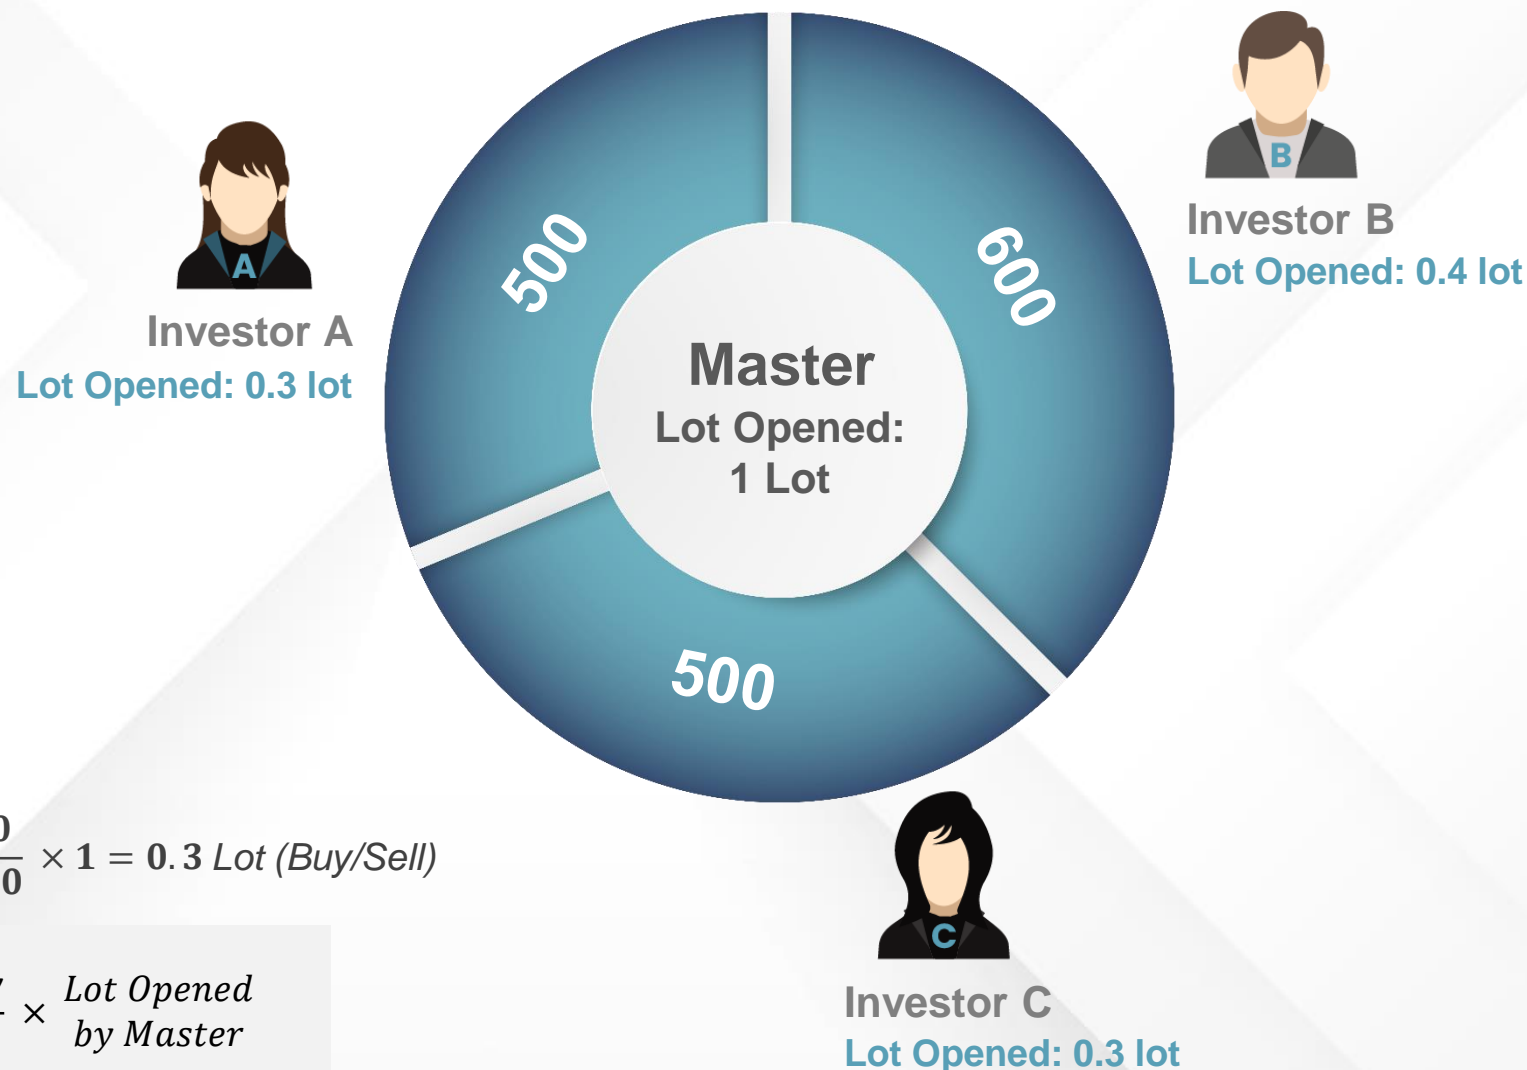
A

Investor A

Lot Opened: 0.3 lot

500

600

500

Master

Lot Opened: 1 Lot

B

Investor B

Lot Opened: 0.4 lot

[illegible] $\times 1 = 0.3$ Lot (Buy/Sell)

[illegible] $\times$ Lot Opened by Master

C

Investor C

Lot Opened: 0.3 lot